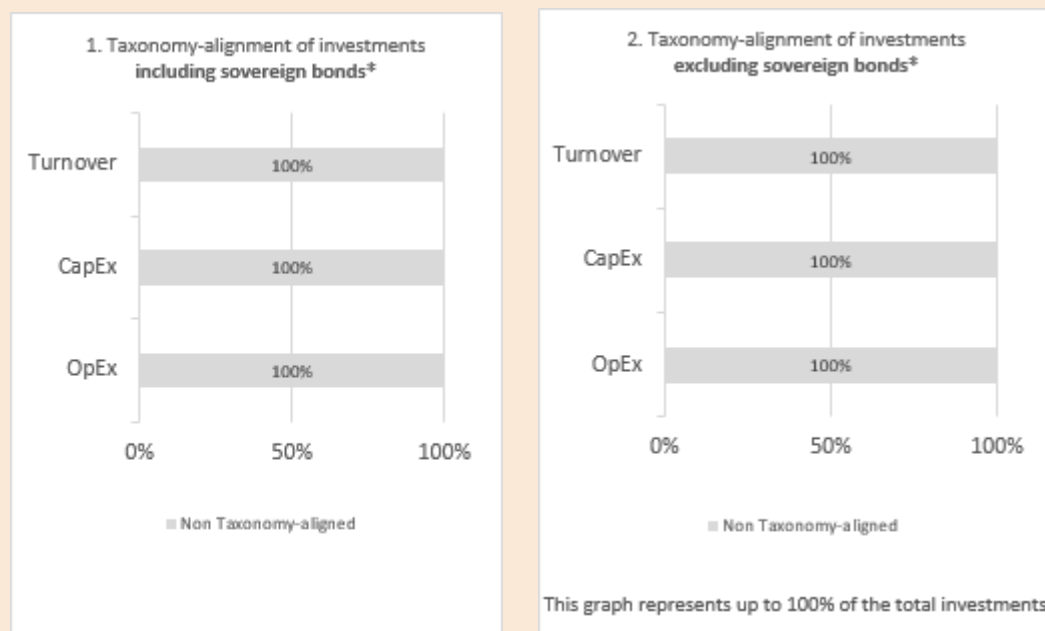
1. Taxonomy-alignment of investments
**including sovereign bonds\***

Turnover 100%

CapEx 100%

OpEx 100%

0% 50% 100%

Non Taxonomy-aligned

2. Taxonomy-alignment of investments
**excluding sovereign bonds\***

Turnover 100%

CapEx 100%

OpEx 100%

0% 50% 100%

Non Taxonomy-aligned

This graph represents up to 100% of the total investments